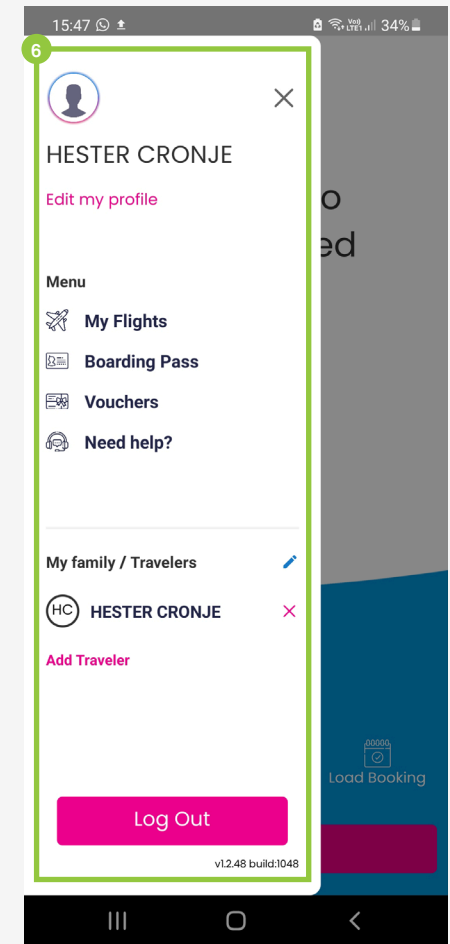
15:47 34%

6

HESTER CRONJE

Edit my profile

o
ed

Menu

My Flights

Boarding Pass

Vouchers

Need help?

My family / Travelers

HC HESTER CRONJE

Add Traveler

Load Booking

Log Out

v1.2.48 build:1048